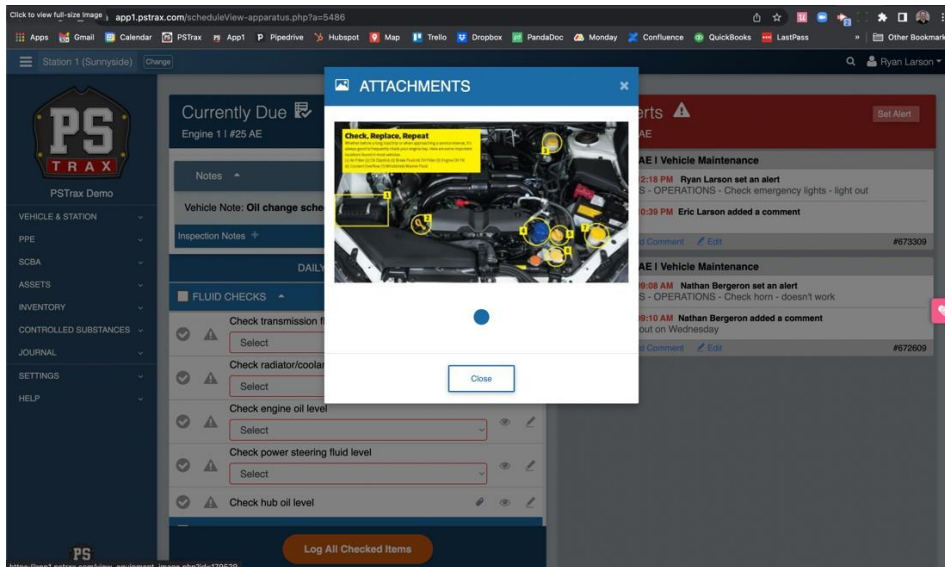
Click to view full-size image app1.pstrax.com/scheduleView-apparatus.php?a=5486

Apps Gmail Calendar PSTrax App1 Pipedrive Hubspot Map Trello Dropbox PandaDoc Monday Confluence QuickBooks LastPass » Other Bookmarks

Station 1 (Sunnyside) Change

Ryan Larson

PS TRAX

PSTrax Demo

VEHICLE & STATION
PPE
SCBA
ASSETS
INVENTORY
CONTROLLED SUBSTANCES
JOURNAL
SETTINGS
HELP

Currently Due
Engine 1 | #25 AE

Notes

Vehicle Note: Oil change sche

Inspection Notes +

DAIL

FLUID CHECKS

Check transmission fl
Select
Check radiator/coolar
Select
Check engine oil level
Select
Check power steering fluid level
Select
Check hub oil level

Log All Checked Items

ATTACHMENTS

Check, Replace, Repeat

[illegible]

Close

erts
AE

Set Alert

AE | Vehicle Maintenance
2:18 PM Ryan Larson set an alert
S - OPERATIONS - Check emergency lights - light out
0:39 PM Eric Larson added a comment
d Comment Edit #673309

AE | Vehicle Maintenance
9:08 AM Nathan Bergeron set an alert
S - OPERATIONS - Check horn - doesn't work
9:10 AM Nathan Bergeron added a comment
out on Wednesday
d Comment Edit #672609

PS

https://app1.pstrax.com/view_equipment_image.php?id=129539